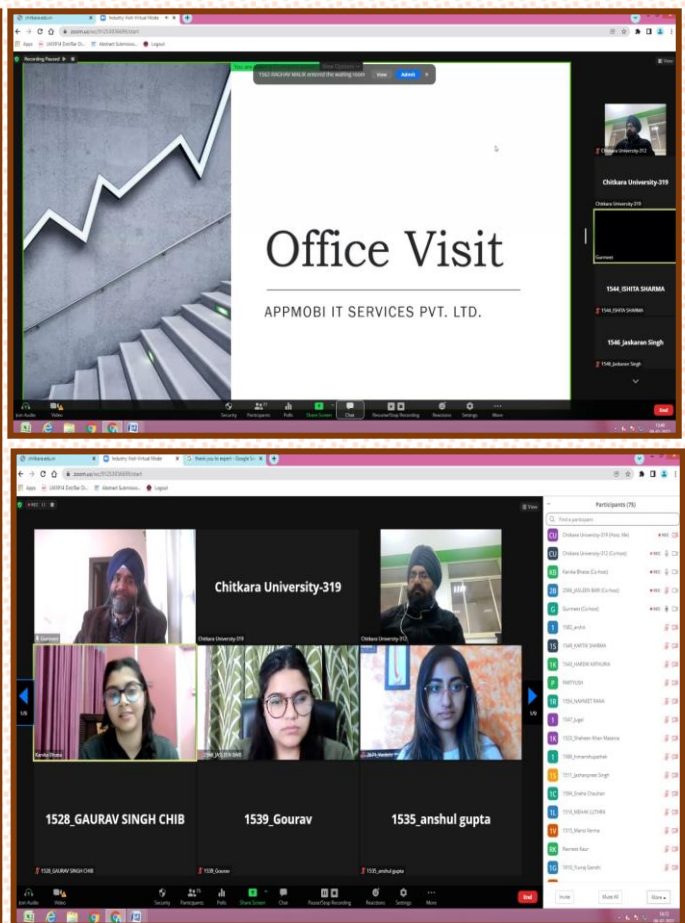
chitkara.edu.in
Industry Visit Virtual Mode
zoom.us/s/91253836696#start
Apps
UKSFH: ExtStar Di...
Abstract Submissio...
Logout
Recording Paused
You are viewing
View Options
1562-RAGHAV MALIK entered the waiting room
View
Admit

Office Visit
APPMOBI IT SERVICES PVT. LTD.

Chitkara University-312
Chitkara University-319
Chitkara University-319
Gurmeet
1544_ISHITA SHARMA
1544_ISHITA SHARMA
1546_Jaskaran Singh
1546_Jaskaran Singh

Join Audio
Video
Security
Participants
Polls
Share Screen
Chat
Resume/Stop Recording
Reactions
Settings
More
End

chitkara.edu.in
Industry Visit Virtual Mode
thank you to expert - Google S...
zoom.us/s/91253836696#start
Apps
UKSFH: ExtStar Di...
Abstract Submissio...
Logout
REC
View
Participants (75)
Find a participant
Chitkara University-319 (Host, Me)
Chitkara University-312 (Co-host)
Kanika Bhasin (Co-host)
2068_JASLEEN BAIRI (Co-host)
Gurmeet (Co-host)
1582_anshi
1548_KARTIK SHARMA
1543_HARDIK KATHURIA
PARTYUSH
1554_NAVNEET RANA
1547_Jugal
1533_Shaheen Khan Mazaria
1588_himanshupathak
1511_Jashanpreet Singh
1598_Sneha Chauhan
1519_MEHAK LUTHRA
1573_Mansi Verma
Ravneet Kaur
1910_Yuvraj Gandhi
Invite
Mute All
More
Gurmeet
Chitkara University-319
Chitkara University-319
Chitkara University-312
Kanika Bhasin
2068_JASLEEN BAIRI
2671_Anshi
1/3
1/3
1528_GAURAV SINGH CHIB
1528_GAURAV SINGH CHIB
1539_Gourav
1539_Gourav
1535_anshul gupta
1535_anshul gupta
Join Audio
Video
Security
Participants
Polls
Share Screen
Chat
Pause/Stop Recording
Reactions
Settings
More
End